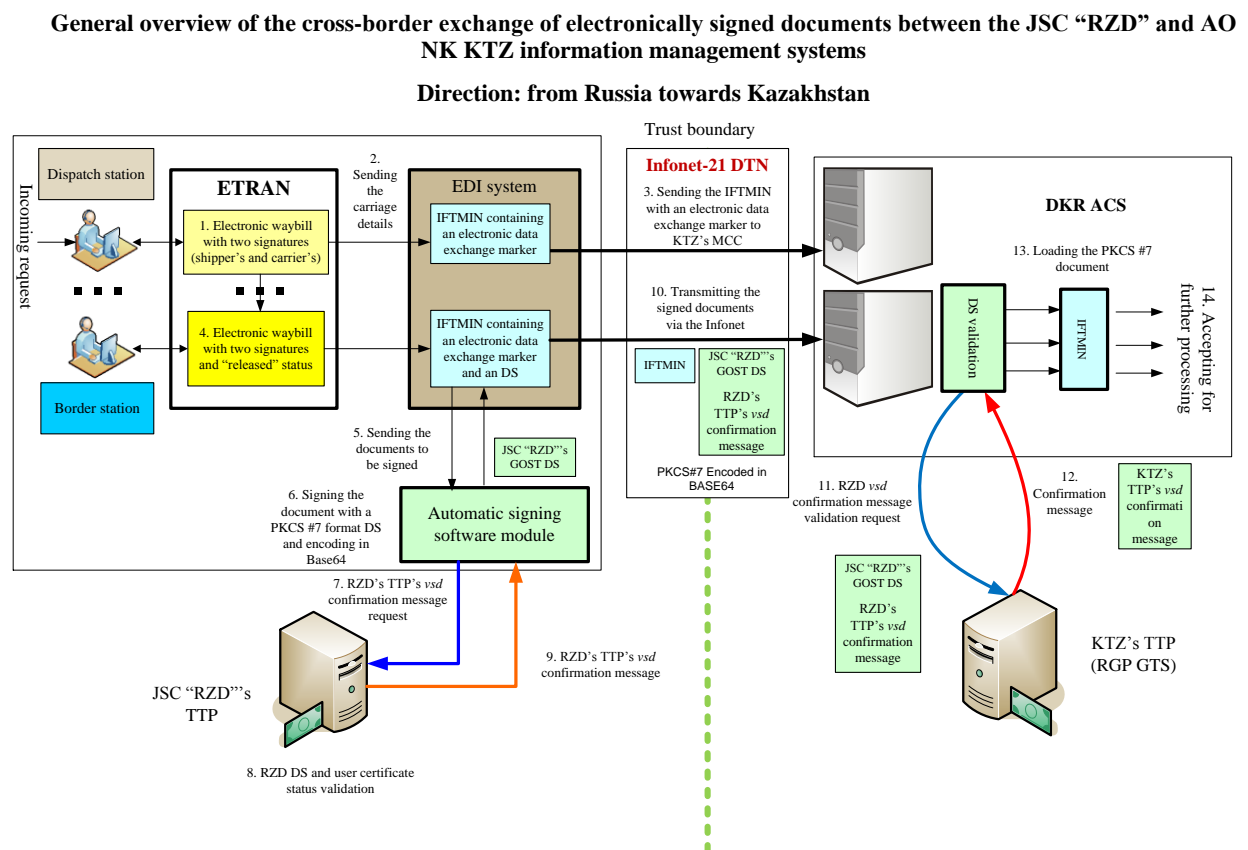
General overview of the cross-border exchange of electronically signed documents between the JSC “RZD” and AO NK KTZ information management systems

Direction: from Russia towards Kazakhstan

Trust boundary

Incoming request

Dispatch station

ETRAN

1. Electronic waybill with two signatures (shipper’s and carrier’s)

4. Electronic waybill with two signatures and “released” status

Border station

2. Sending the carriage details

EDI system

IFTMIN containing an electronic data exchange marker

IFTMIN containing an electronic data exchange marker and an DS

5. Sending the documents to be signed

JSC “RZD”’s GOST DS

6. Signing the document with a PKCS #7 format DS and encoding in Base64

Automatic signing software module

7. RZD’s TTP’s *vsd* confirmation message request

9. RZD’s TTP’s *vsd* confirmation message

JSC “RZD”’s TTP

8. RZD DS and user certificate status validation

Infonet-21 DTN

3. Sending the IFTMIN with an electronic data exchange marker to KTZ’s MCC

10. Transmitting the signed documents via the Infonet

IFTMIN

JSC “RZD”’s GOST DS

RZD’s TTP’s *vsd* confirmation message

PKCS#7 Encoded in BASE64

DKR ACS

13. Loading the PKCS #7 document

DS validation

IFTMIN

14. Accepting for further processing

11. RZD *vsd* confirmation message validation request

12. Confirmation message

KTZ’s TTP’s *vsd* confirmati on message

JSC “RZD”’s GOST DS

RZD’s TTP’s *vsd* confirmation message

KTZ’s TTP (RGP GTS)